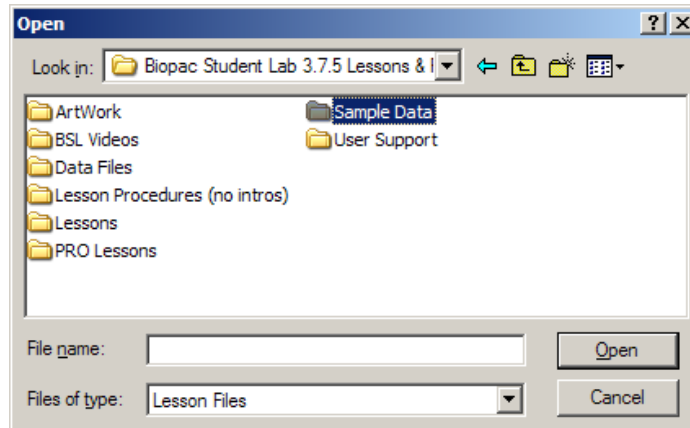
Open

?

X

Look in: Biopac Student Lab 3.7.5 Lessons & I

ArtWork
BSL Videos
Data Files
Lesson Procedures (no intros)
Lessons
PRO Lessons
Sample Data
User Support

File name:

Open

Files of type: Lesson Files

Cancel